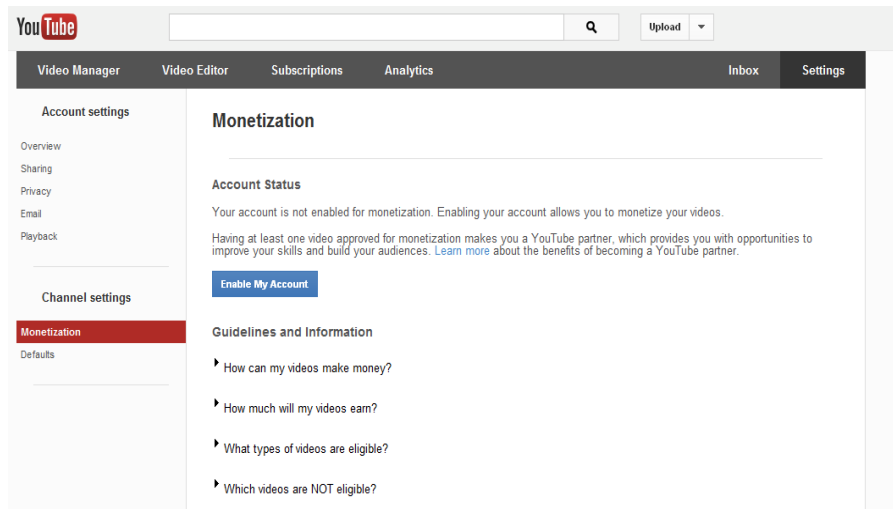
YouTube

Upload

Video Manager Video Editor Subscriptions Analytics Inbox Settings

Account settings

Overview
Sharing
Privacy
Email
Playback

Channel settings

Monetization
Defaults

Monetization

Account Status

Your account is not enabled for monetization. Enabling your account allows you to monetize your videos.

Having at least one video approved for monetization makes you a YouTube partner, which provides you with opportunities to improve your skills and build your audiences. Learn more about the benefits of becoming a YouTube partner.

Enable My Account

Guidelines and Information

How can my videos make money?

How much will my videos earn?

What types of videos are eligible?

Which videos are NOT eligible?